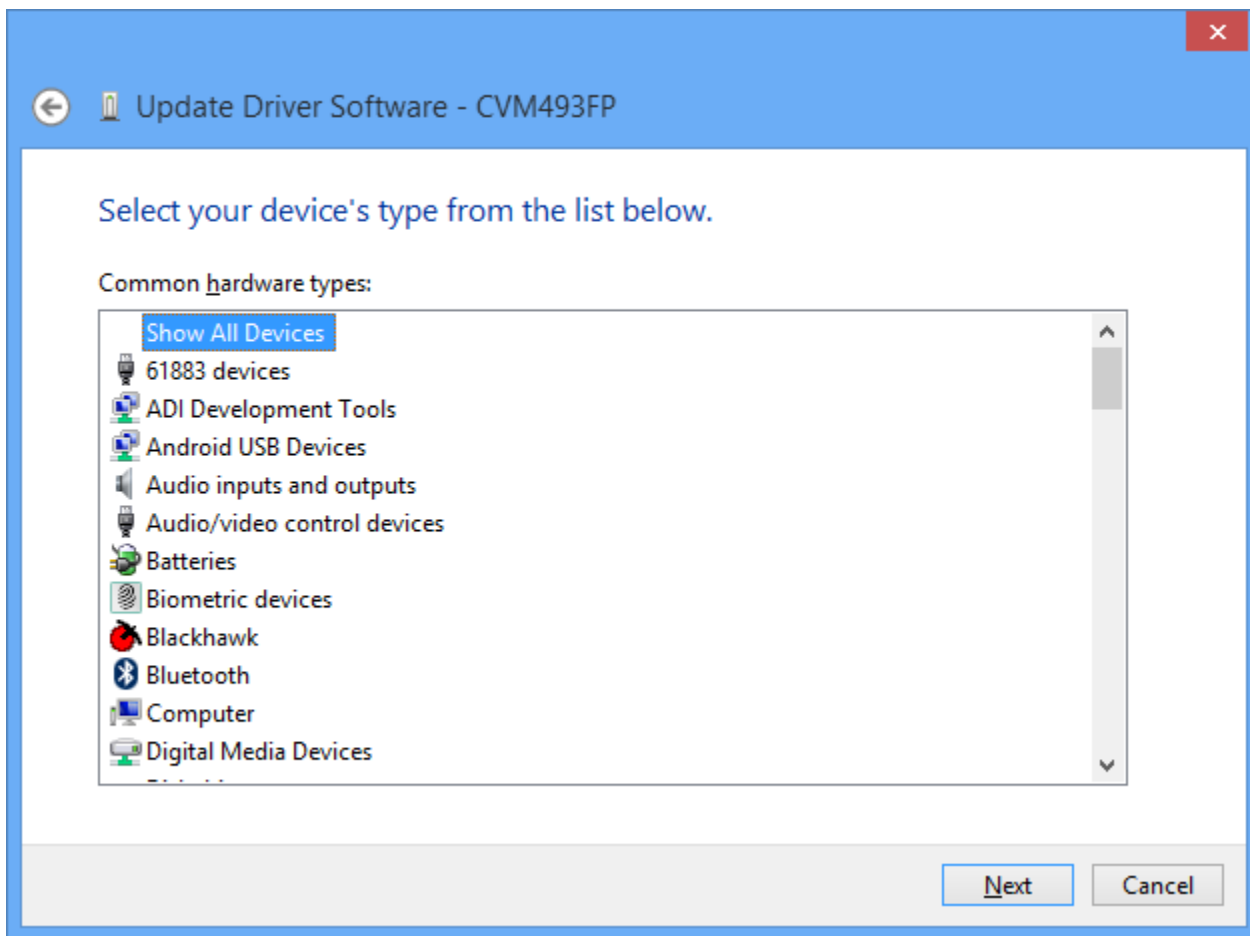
Update Driver Software - CVM493FP

Select your device's type from the list below.

Common hardware types:

Show All Devices
61883 devices
ADI Development Tools
Android USB Devices
Audio inputs and outputs
Audio/video control devices
Batteries
Biometric devices
Blackhawk
Bluetooth
Computer
Digital Media Devices
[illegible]

Next
Cancel